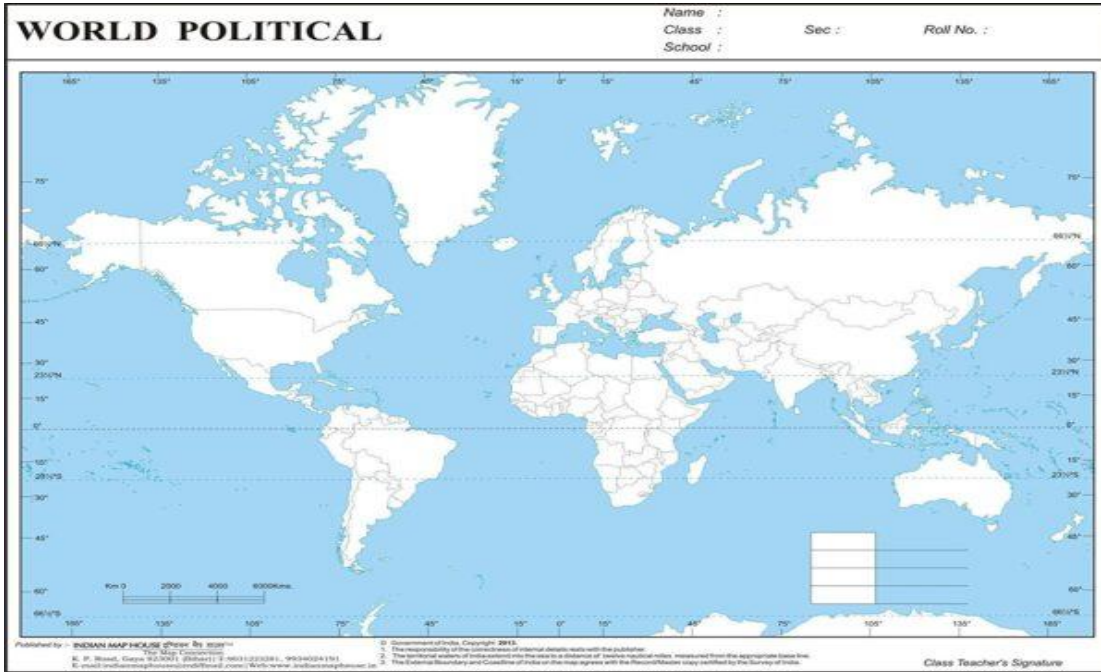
WORLD POLITICAL

Name :
Class :
Sec :
Roll No. :
School :

165° 135° 105° 75° 45° 15° 0° 15° 45° 75° 105° 135° 165°

75°
66½°N
60°
45°
30°
23½°N
15°
0°
15°
23½°S
30°
45°
60°
66½°S

75°
66½°N
60°
45°
30°
23½°N
15°
0°
15°
23½°S
30°
45°
60°
66½°S

Km 0 2000 4000 6000Kms.

165° 135° 105° 75° 45° 15° 0° 15° 45° 75° 105° 135° 165°

Published by : INDIAN MAP HOUSE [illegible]
The Map Connection
K. P. Road, Gaya 823001 (Bihar) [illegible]
E-mail: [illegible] | Web: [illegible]

© Government of India, Copyright 2013.
1. The responsibility of the correctness of internal details rests with the publisher.
2. The territorial waters of India extend into the sea to a distance of twelve nautical miles measured from the appropriate base line.
3. The External Boundary and Coastline of India on the map agree with the Record/Master copy certified by the Survey of India.

Class Teacher's Signature